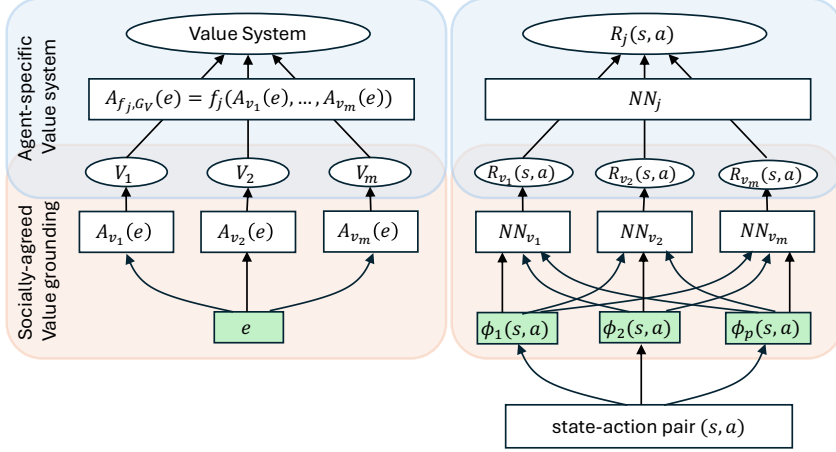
Agent-specific Value system

Socially-agreed Value grounding

Value System

$A_{f_j,G_V}(e) = f_j(A_{v_1}(e), \dots, A_{v_m}(e))$

$V_1$

$V_2$

$V_m$

$A_{v_1}(e)$

$A_{v_2}(e)$

$A_{v_m}(e)$

$e$

$R_j(s,a)$

$NN_j$

$R_{v_1}(s,a)$

$R_{v_2}(s,a)$

$R_{v_m}(s,a)$

$NN_{v_1}$

$NN_{v_2}$

$NN_{v_m}$

$\phi_1(s,a)$

$\phi_2(s,a)$

$\phi_p(s,a)$

state-action pair $(s,a)$